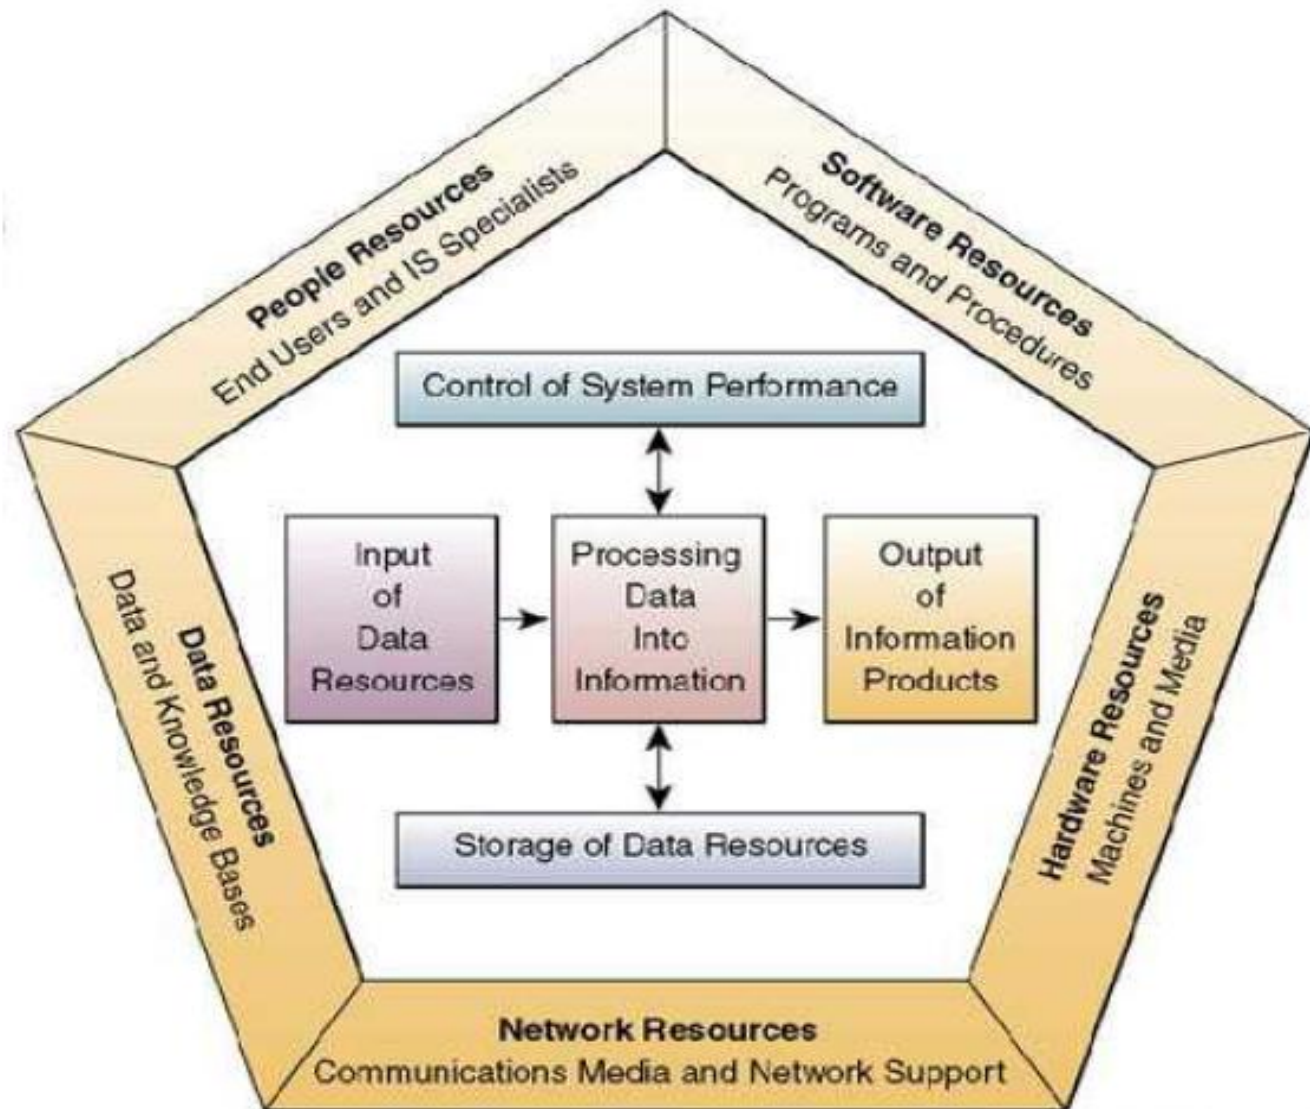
People Resources
End Users and IS Specialists

Software Resources
Programs and Procedures

Control of System Performance

Input of Data Resources

Processing Data Into Information

Output of Information Products

Storage of Data Resources

Data Resources
Data and Knowledge Bases

Hardware Resources
Machines and Media

Network Resources
Communications Media and Network Support